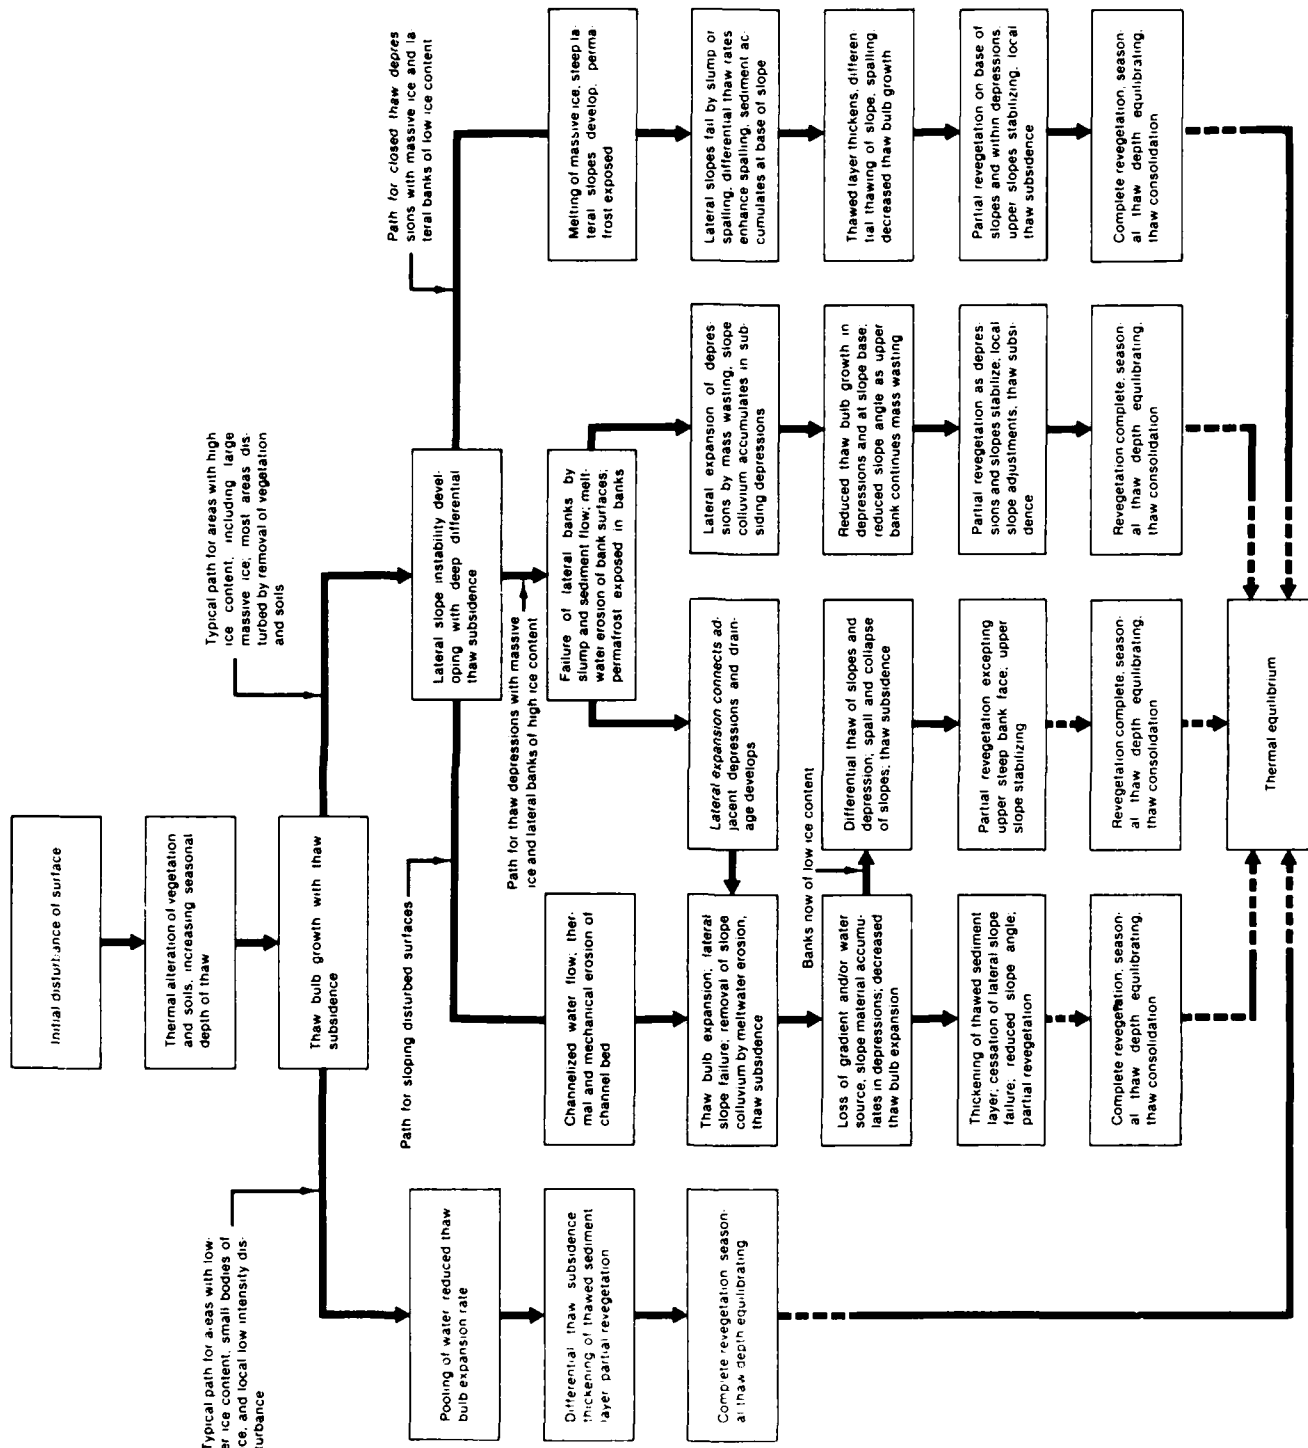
Initial disturbance of surface

Thermal alteration of vegetation and soils, increasing seasonal depth of thaw

Thaw bulb growth with thaw subsidence

Typical path for areas with lower ice content, small bodies of ice, and local low intensity disturbance

Pooling of water reduced thaw bulb expansion rate

Differential thaw subsidence thickening of thawed sediment layer partial revegetation

Complete revegetation season al thaw depth equilibrating

Path for sloping disturbed surfaces

Channelized water flow, thermal and mechanical erosion of channel bed

Thaw bulb expansion; lateral slope failure; removal of slope colluvium by meltwater erosion, thaw subsidence

Loss of gradient and/or water source, slope material accumulates in depressions; decreased thaw bulb expansion

Thickening of thawed sediment layer; cessation of lateral slope failure; reduced slope angle; partial revegetation

Complete revegetation, seasonal thaw depth equilibrating, thaw consolidation

Banks now of low ice content

Path for thaw depressions with massive ice and lateral banks of high ice content

Lateral expansion connects adjacent depressions and drainage develops

Differential thaw of slopes and depression; spall and collapse of slopes; thaw subsidence

Partial revegetation excepting upper steep bank face; upper slope stabilizing

Revegetation complete; seasonal thaw depth equilibrating, thaw consolidation

Typical path for areas with high ice content, including large massive ice; most areas disturbed by removal of vegetation and soils

Lateral slope instability developing with deep differential thaw subsidence

Failure of lateral banks by slump and sediment flow; meltwater erosion of bank surfaces; permafrost exposed in banks

Lateral expansion of depressions by mass wasting, slope colluvium accumulates in subsiding depressions

Reduced thaw bulb growth in depressions and at slope base; reduced slope angle as upper bank continues mass wasting

Partial revegetation as depressions and slopes stabilize; local slope adjustments, thaw subsidence

Revegetation complete; seasonal thaw depth equilibrating, thaw consolidation

Path for closed thaw depressions with massive ice and lateral banks of low ice content

Melting of massive ice, steep lateral slopes develop, permafrost exposed

Lateral slopes fail by slump or spalling; differential thaw rates enhance spalling, sediment accumulates at base of slope

Thawed layer thickens, differential thawing of slope, spalling decreased thaw bulb growth

Partial revegetation on base of slopes and within depressions, upper slopes stabilizing, local thaw subsidence

Complete revegetation, seasonal thaw depth equilibrating, thaw consolidation

Thermal equilibrium